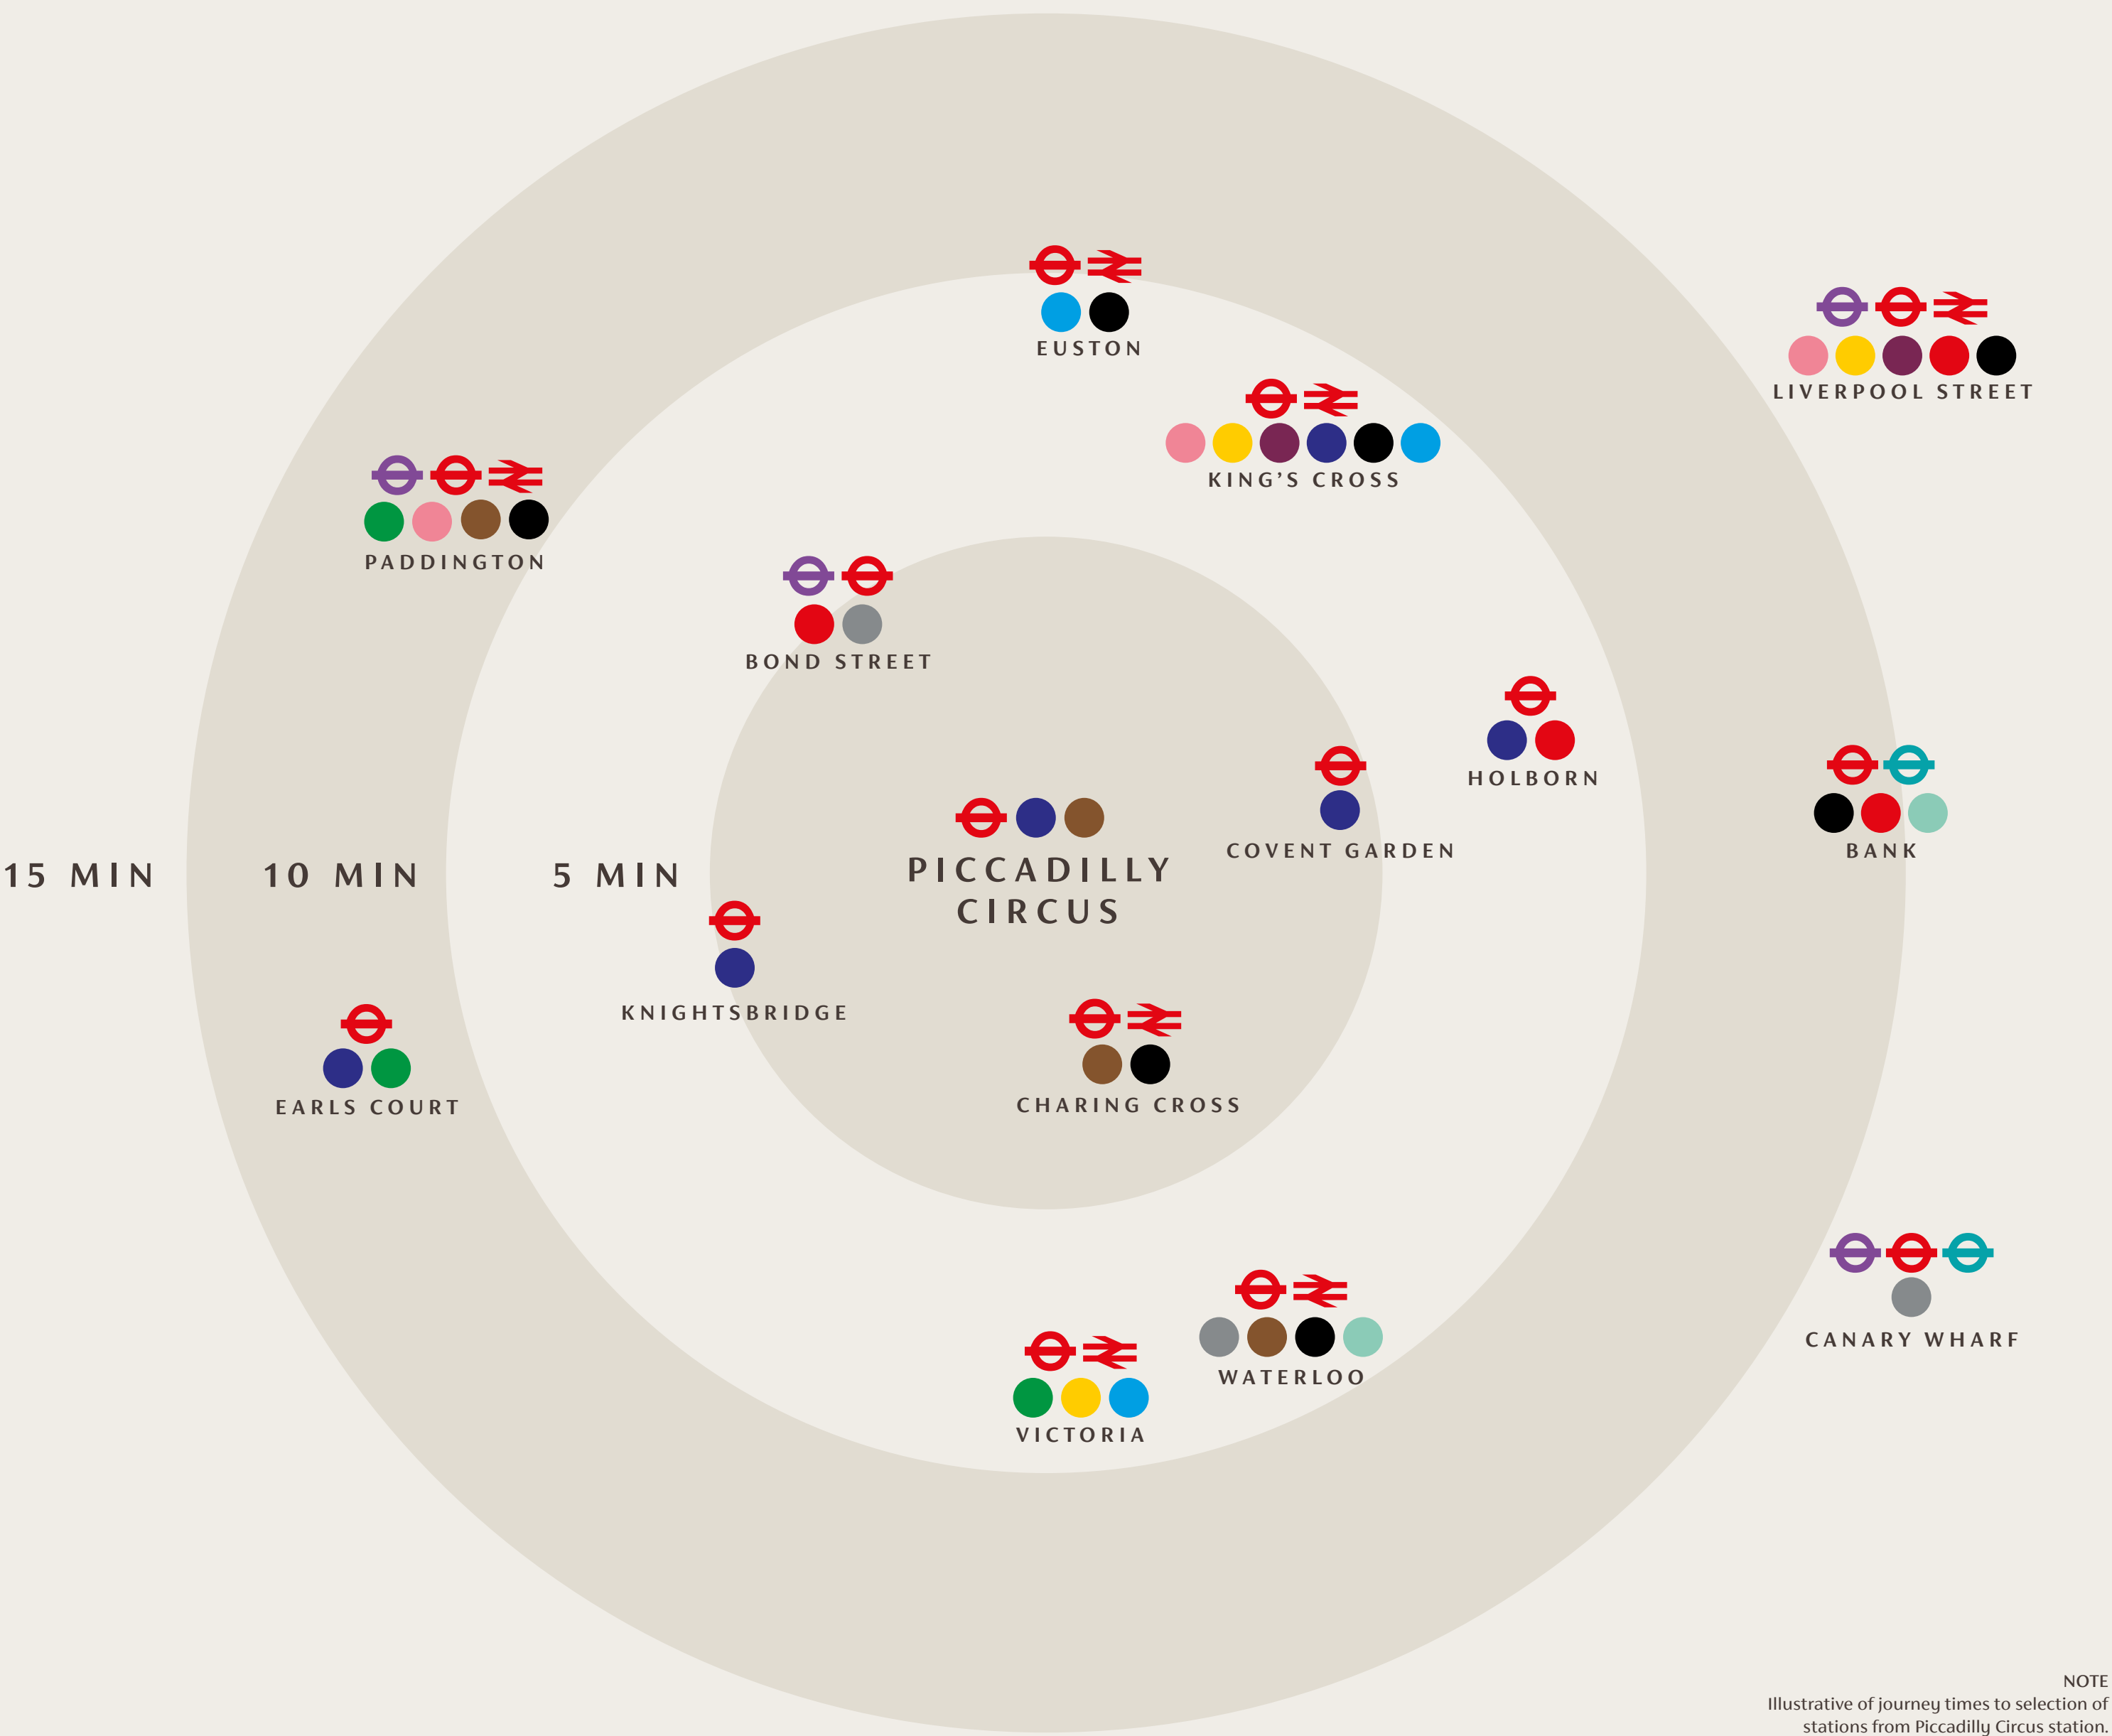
EUSTON

LIVERPOOL STREET

KING'S CROSS

PADDINGTON

BOND STREET

HOLBORN

BANK

COVENT GARDEN

15 MIN

10 MIN

5 MIN

PICCADILLY CIRCUS

KNIGHTSBRIDGE

EARLS COURT

CHARING CROSS

CANARY WHARF

WATERLOO

VICTORIA

NOTE
Illustrative of journey times to selection of stations from Piccadilly Circus station.